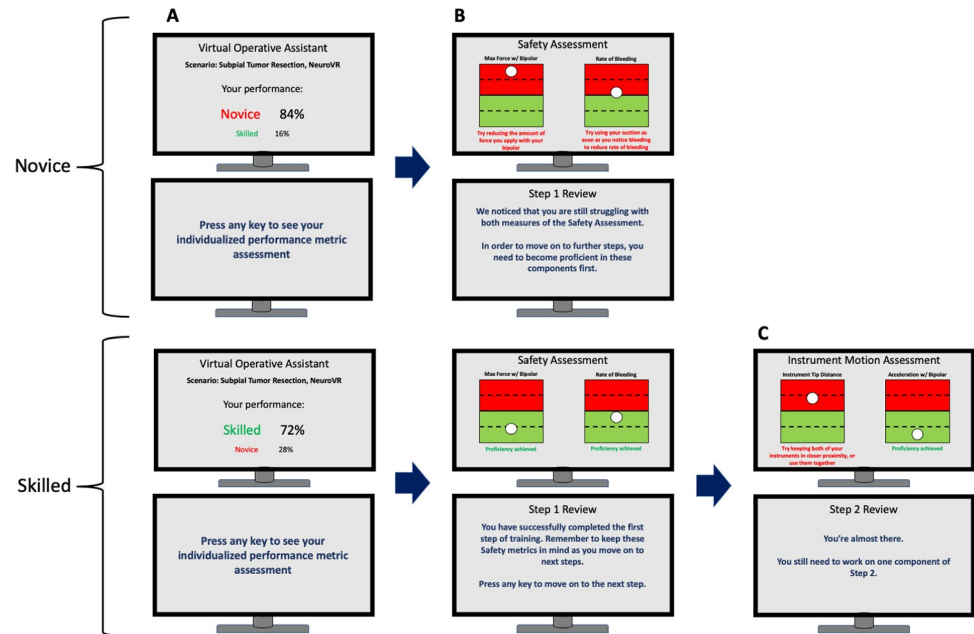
Novice

Skilled

A

Virtual Operative Assistant
Scenario: Subpial Tumor Resection, NeuroVR
Your performance:
Novice 84%
Skilled 16%

Press any key to see your individualized performance metric assessment

B

Safety Assessment
Max Force w/ Bipolar
Rate of Bleeding
Try reducing the amount of force you apply with your bipolar
Try using your suction as soon as you notice bleeding to reduce rate of bleeding

Step 1 Review
We noticed that you are still struggling with both measures of the Safety Assessment.

In order to move on to further steps, you need to become proficient in these components first.

Virtual Operative Assistant
Scenario: Subpial Tumor Resection, NeuroVR
Your performance:
Skilled 72%
Novice 28%

Press any key to see your individualized performance metric assessment

Safety Assessment
Max Force w/ Bipolar
Rate of Bleeding
Proficiency achieved
Proficiency achieved

Step 1 Review
You have successfully completed the first step of training. Remember to keep these Safety metrics in mind as you move on to next steps.

Press any key to move on to the next step.

C

Instrument Motion Assessment
Instrument Tip Distance
Acceleration w/ Bipolar
Try keeping both of your instruments in closer proximity, or use them together
Proficiency achieved

Step 2 Review
You're almost there.

You still need to work on one component of Step 2.